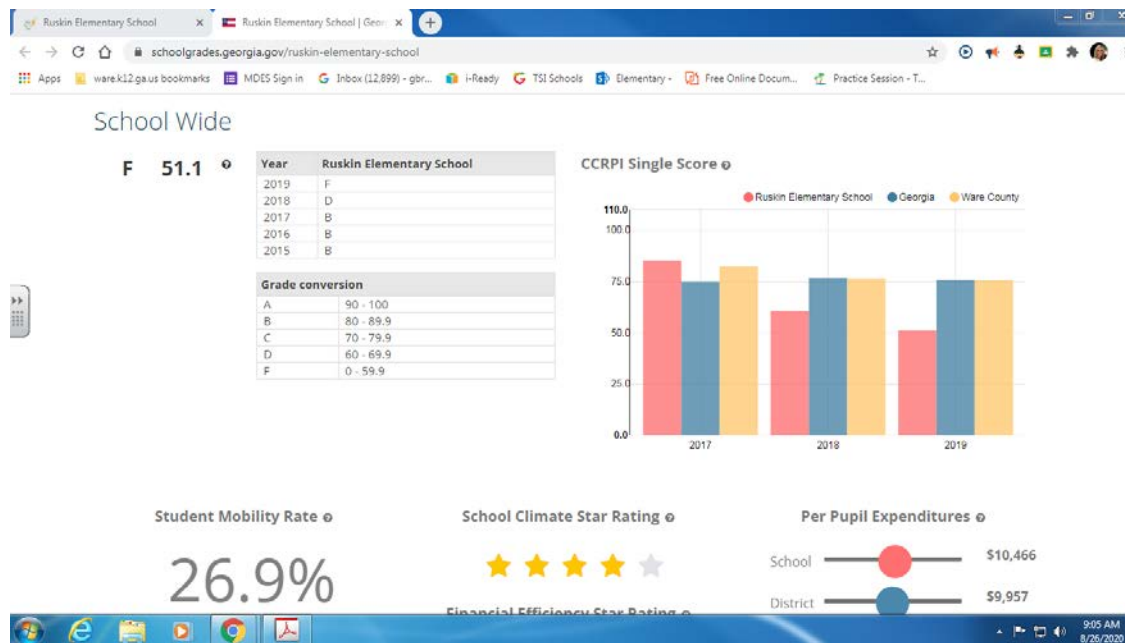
Ruskin Elementary School ×
Ruskin Elementary School | Geor ×
schoolgrades.georgia.gov/ruskin-elementary-school
Apps ware.k12.ga.us bookmarks MDES Sign in Inbox (12,899) - gbr... i-Ready TSI Schools Elementary - Free Online Docum... Practice Session - T...

School Wide

F 51.1

| Year | Ruskin Elementary School |
|---|---|
| 2019 | F |
| 2018 | D |
| 2017 | B |
| 2016 | B |
| 2015 | B |

| Grade conversion | |
|---|---|
| A | 90 - 100 |
| B | 80 - 89.9 |
| C | 70 - 79.9 |
| D | 60 - 69.9 |
| F | 0 - 59.9 |

CCRPI Single Score

Ruskin Elementary School Georgia Ware County

110.0
100.0
75.0
50.0
25.0
0.0
2017 2018 2019

Student Mobility Rate
26.9%

School Climate Star Rating

Financial Efficiency Star Rating

Per Pupil Expenditures
School $10,466
District $9,957

9:05 AM
8/26/2020